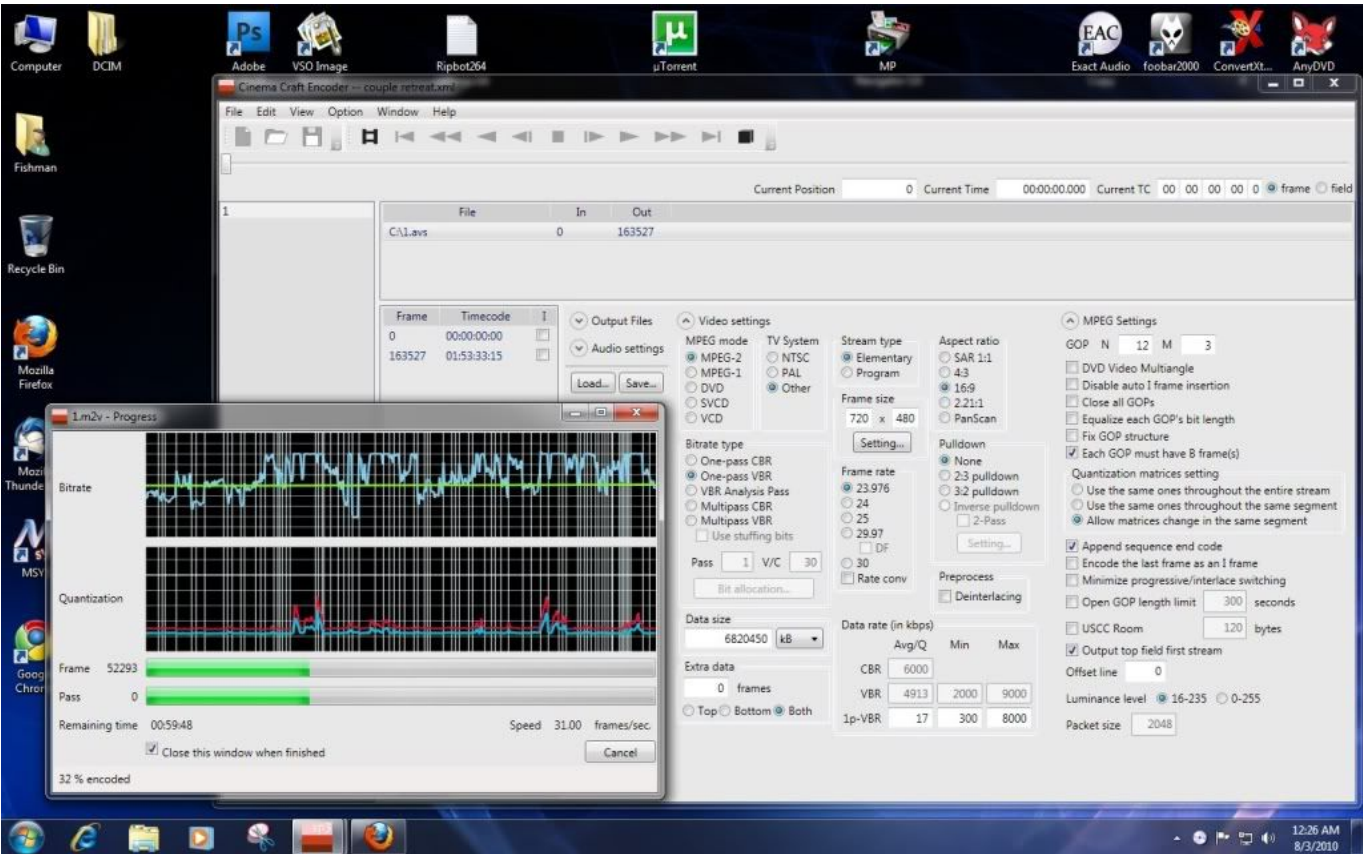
Computer DCIM Adobe VSO Image Ripbot264 µTorrent MP Exact Audio foobar2000 ConvertXt... AnyDVD

Fishman

Recycle Bin

Mozilla Firefox

Mozi Thunde

MSY

Goog Chron

Cinema Craft Encoder -- couple retreat.xml

File Edit View Option Window Help

Current Position 0 Current Time 00:00:00.000 Current TC 00 00 00 00 0 frame field

1

| File | In | Out |
|---|---|---|
| C:\1.avs | 0 | 163527 |

| Frame | Timecode | I |
|---|---|---|
| 0 | 00:00:00:00 | |
| 163527 | 01:53:33:15 | |

Output Files
Audio settings
Load... Save...

Video settings
MPEG mode
MPEG-2
MPEG-1
DVD
SVCD
VCD

TV System
NTSC
PAL
Other

Stream type
Elementary
Program

Aspect ratio
SAR 1:1
4:3
16:9
2.21:1
PanScan

Frame size
720 x 480
Setting...

Bitrate type
One-pass CBR
One-pass VBR
VBR Analysis Pass
Multipass CBR
Multipass VBR
Use stuffing bits

Pass 1 V/C 30
Bit allocation...

Frame rate
23.976
24
25
29.97
DF
30
Rate conv

Pulldown
None
2:3 pulldown
3:2 pulldown
Inverse pulldown
2-Pass
Setting...

Preprocess
Deinterlacing

Data size
6820450 kB

Extra data
0 frames
Top Bottom Both

Data rate (in kbps)
Avg/Q Min Max
CBR 6000
VBR 4913 2000 9000
1p-VBR 17 300 8000

MPEG Settings
GOP N 12 M 3
DVD Video Multiangle
Disable auto I frame insertion
Close all GOPs
Equalize each GOP's bit length
Fix GOP structure
Each GOP must have B frame(s)
Quantization matrices setting
Use the same ones throughout the entire stream
Use the same ones throughout the same segment
Allow matrices change in the same segment
Append sequence end code
Encode the last frame as an I frame
Minimize progressive/interlace switching
Open GOP length limit 300 seconds
USCC Room 120 bytes
Output top field first stream
Offset line 0
Luminance level 16-235 0-255
Packet size 2048

1.m2v - Progress
Bitrate
Quantization
Frame 52293
Pass 0
Remaining time 00:59:48
Speed 31.00 frames/sec
Close this window when finished
Cancel
32 % encoded

12:26 AM
8/3/2010